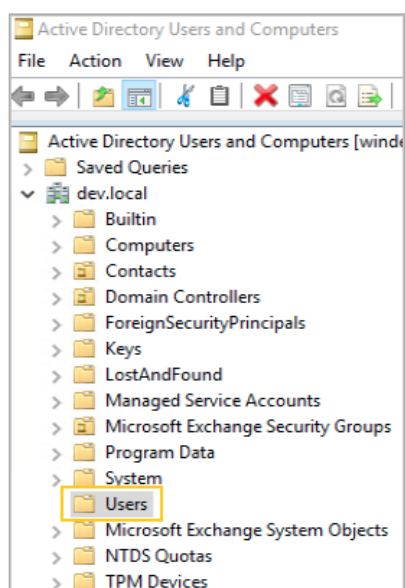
Active Directory Users and Computers
File Action View Help
Active Directory Users and Computers [winde
Saved Queries
dev.local
Builtin
Computers
Contacts
Domain Controllers
ForeignSecurityPrincipals
Keys
LostAndFound
Managed Service Accounts
Microsoft Exchange Security Groups
Program Data
System
Users
Microsoft Exchange System Objects
NTDS Quotas
TPM Devices